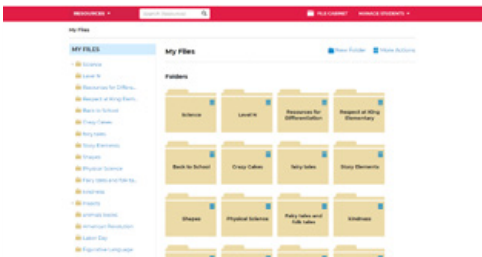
RESOURCES ▾
Search Resources
FILE CABINET
MANAGE STUDENTS ▾

My Files

MY FILES
Science
Level H
Resources for Differe...
Respect at King Elem...
Back to School
Crazy Cakes
fairy tales
Story Elements
Shapes
Physical Science
Fairy tales and folk ta...
kindness
Insects
animals books
American Revolution
Labor Day
Figurative Language

My Files
New Folder
More Actions

Folders

Science
Level H
Resources for Differentiation
Respect at King Elementary
Back to School
Crazy Cakes
fairy tales
Story Elements
Shapes
Physical Science
Fairy tales and folk tales
kindness